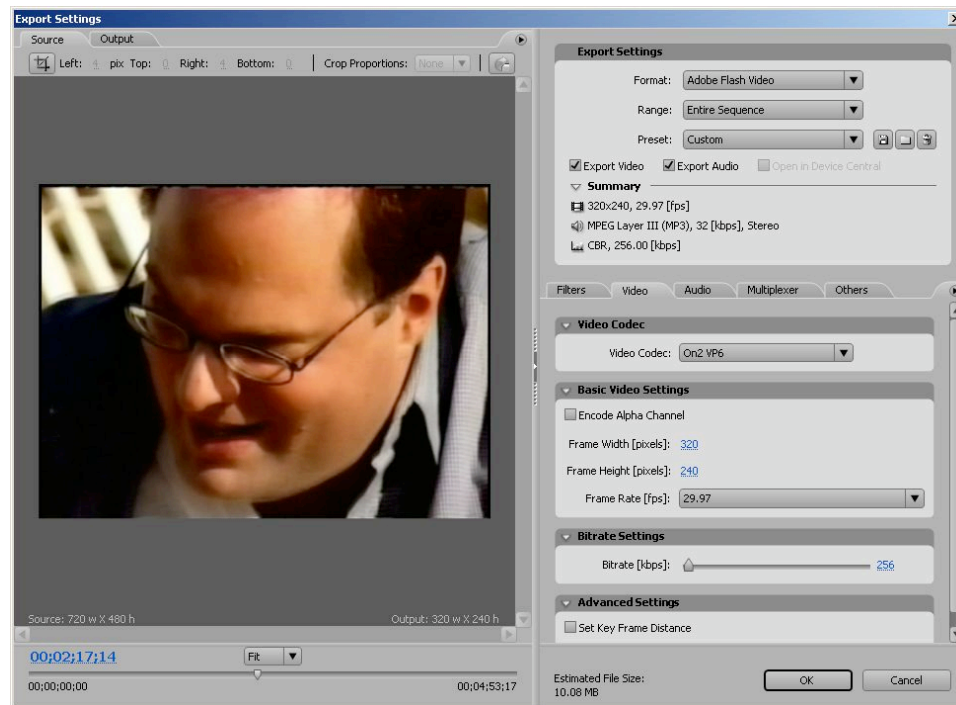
Export Settings

Source Output

Left: 0 pix Top: 0 Right: 0 Bottom: 0 Crop Proportions: None

Source: 720 w X 480 h Output: 320 w X 240 h

00;02;17;14 Fit

00;00;00;00 00;04;53;17

Export Settings

Format: Adobe Flash Video

Range: Entire Sequence

Preset: Custom

Export Video Export Audio Open in Device Central

Summary

320x240, 29.97 [fps]

MPEG Layer III (MP3), 32 [kbps], Stereo

CBR, 256.00 [kbps]

Filters Video Audio Multiplexer Others

Video Codec

Video Codec: On2 VP6

Basic Video Settings

Encode Alpha Channel

Frame Width [pixels]: 320

Frame Height [pixels]: 240

Frame Rate [fps]: 29.97

Bitrate Settings

Bitrate [kbps]: 256

Advanced Settings

Set Key Frame Distance

Estimated File Size: 10.08 MB

OK Cancel